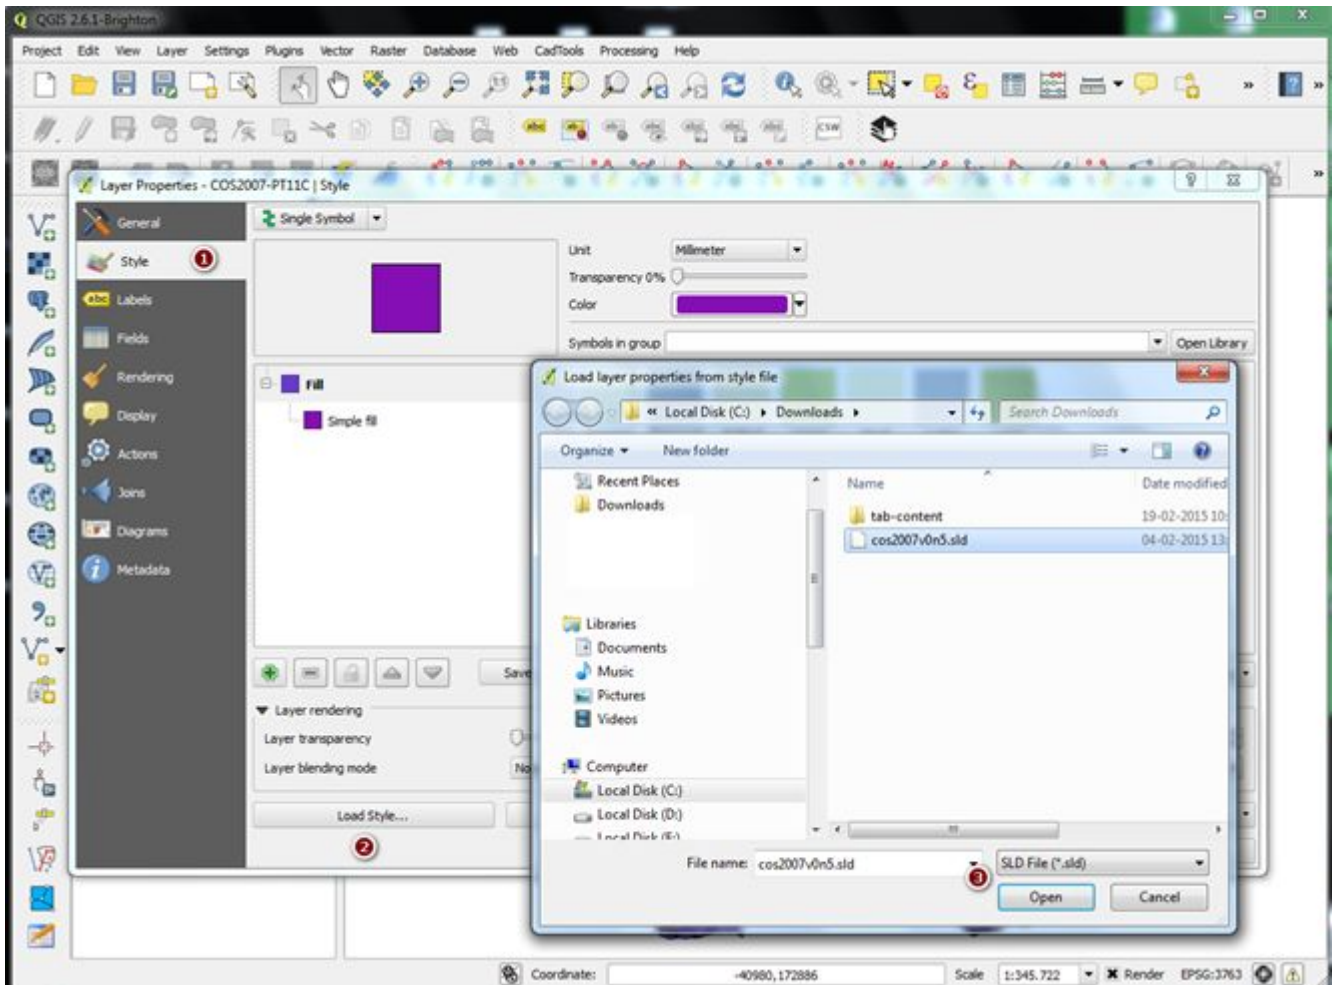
QGIS 2.6.1-Brighton

Project Edit View Layer Settings Plugins Vector Raster Database Web CadTools Processing Help

Layer Properties - COS2007-PT11C | Style

General
Style 1
Labels
Fields
Rendering
Display
Actions
Joins
Diagrams
Metadata

Single Symbol

Unit Millimeter
Transparency 0%
Color
Symbols in group
Open Library

Fill
Simple fill

Save

Layer rendering
Layer transparency
Layer blending mode

Load Style...
2

Load layer properties from style file

« Local Disk (C:) ▸ Downloads ▸
Search Downloads

Organize ▾ New folder

Recent Places
Downloads

Libraries
Documents
Music
Pictures
Videos

Computer
Local Disk (C:)
Local Disk (D:)
Local Disk (E:)

Name
Date modified
tab-content 19-02-2015 10:
cos2007v0n5.sld 04-02-2015 13:

File name: cos2007v0n5.sld
3
SLD File (*.sld)
Open
Cancel

Coordinate: -40980,172886 Scale 1:345.722 Render EPSG:3763